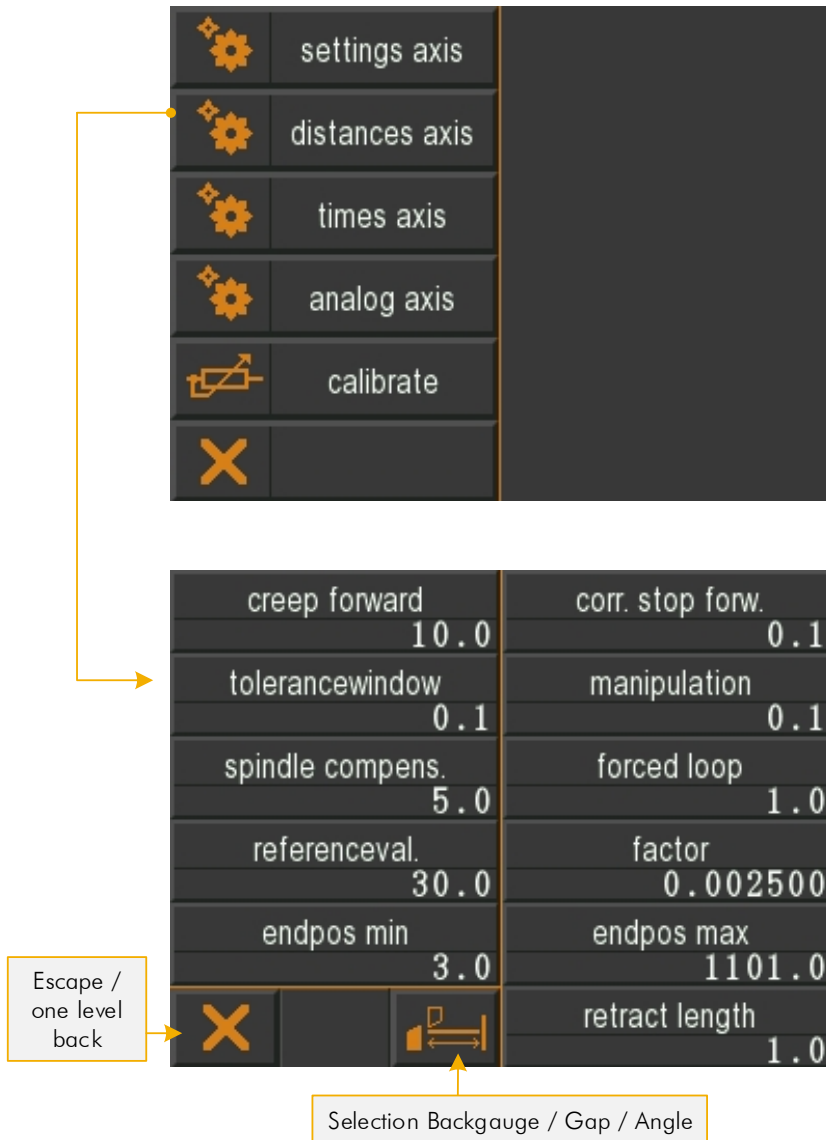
settings axis

distances axis

times axis

analog axis

calibrate

creep forward
10.0

corr. stop forw.
0.1

tolerancewindow
0.1

manipulation
0.1

spindle compens.
5.0

forced loop
1.0

referenceval.
30.0

factor
0.002500

endpos min
3.0

endpos max
1101.0

retract length
1.0

Escape / one level back

Selection Backgauge / Gap / Angle